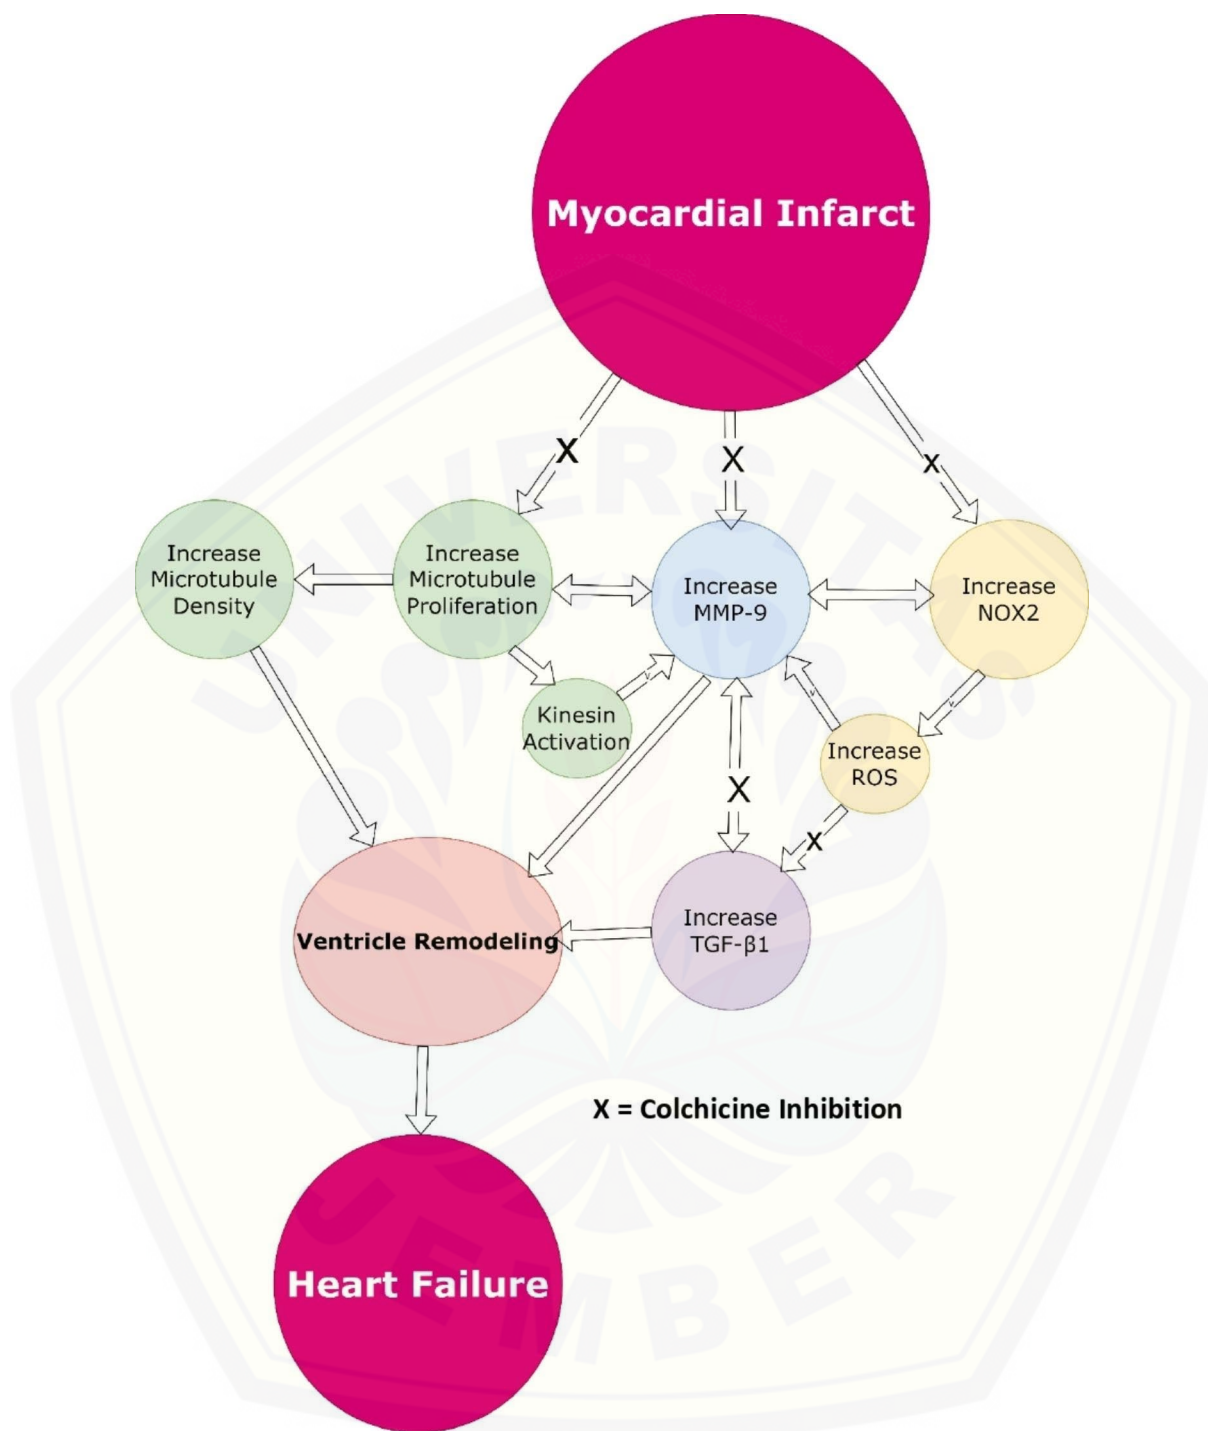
Myocardial Infarct

X

X

X

Increase Microtubule Density

Increase Microtubule Proliferation

Increase MMP-9

Increase NOX2

Kinesin Activation

Increase ROS

X

X

Ventricle Remodeling

Increase TGF-β1

X = Colchicine Inhibition

Heart Failure

UNIVERSITAS JEMBER